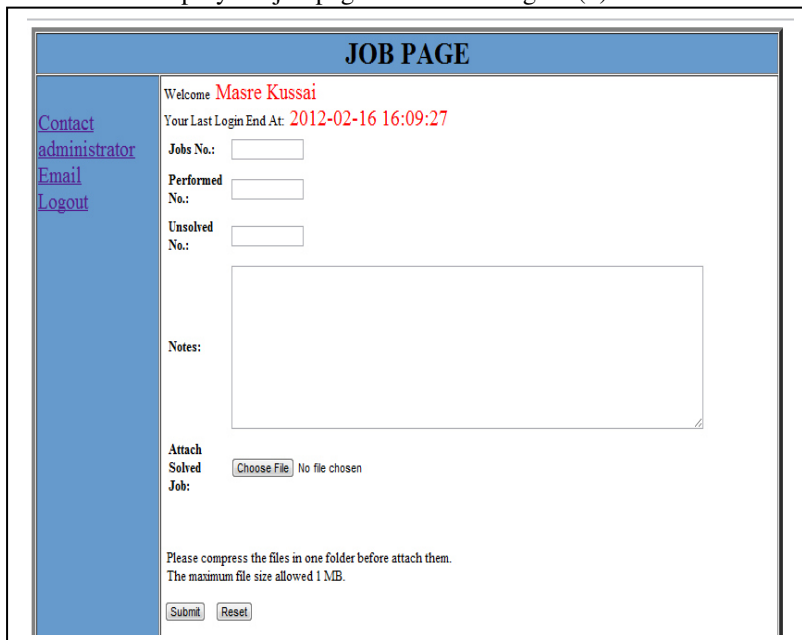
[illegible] employee job page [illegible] Figure (1)

JOB PAGE

Contact administrator
Email
Logout

Welcome Masre Kussai
Your Last Login End At: 2012-02-16 16:09:27

Jobs No.:

Performed No.:

Unsolved No.:

Notes:

Attach Solved Job: Choose File No file chosen

Please compress the files in one folder before attach them.
The maximum file size allowed 1 MB.

Submit Reset